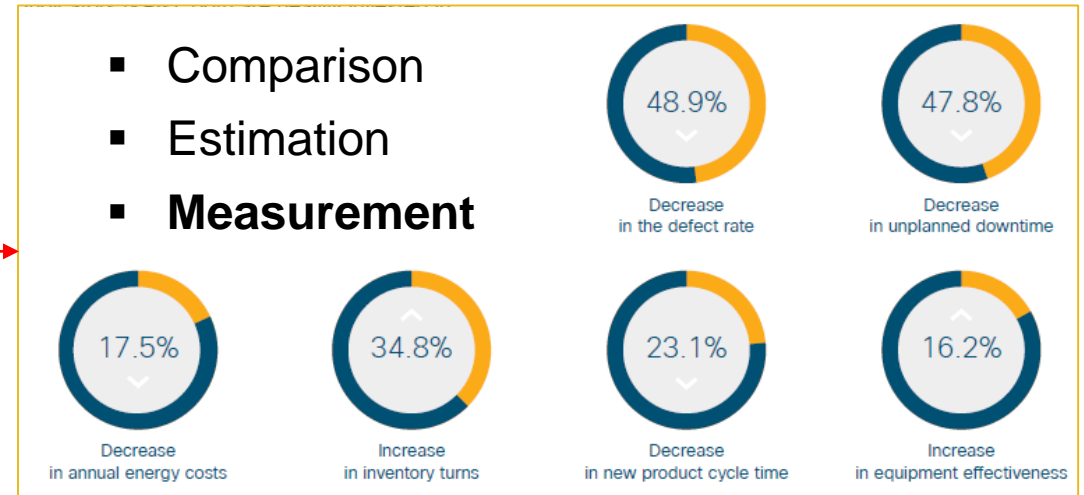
- Comparison
- Estimation
- **Measurement**

48.9%
Decrease in the defect rate

47.8%
Decrease in unplanned downtime

17.5%
Decrease in annual energy costs

34.8%
Increase in inventory turns

23.1%
Decrease in new product cycle time

16.2%
Increase in equipment effectiveness